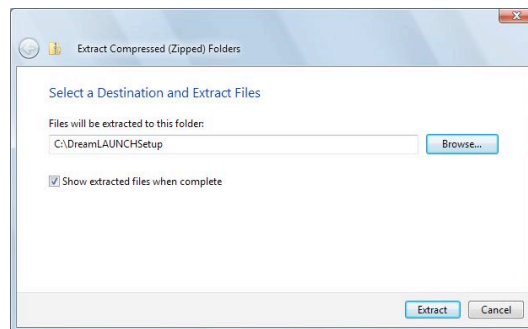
Extract Compressed (Zipped) Folders

Select a Destination and Extract Files

Files will be extracted to this folder:

C:\DreamLAUNCHSetup

Browse...

Show extracted files when complete

Extract

Cancel